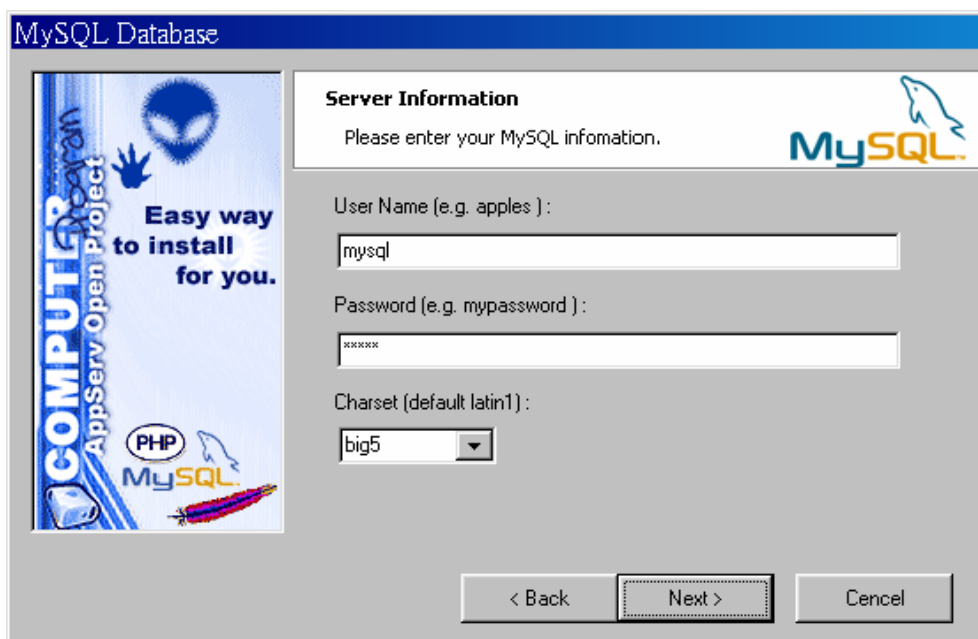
MySQL Database

COMPUTER Program AppServ Open Project

Easy way to install for you.

PHP MySQL

Server Information

Please enter your MySQL infomation.

MySQL

User Name (e.g. apples ) :

mysql

Password (e.g. mypassword ) :

*****

Charset (default latin1) :

big5

< Back

Next >

Cencel